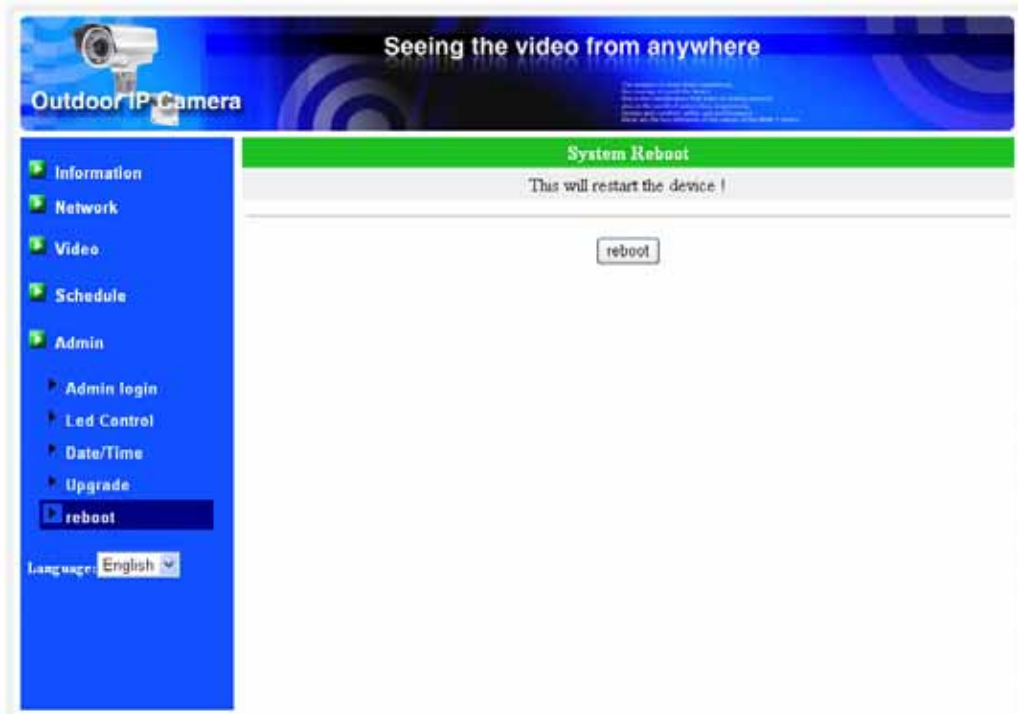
Outdoor IP Camera

Seeing the video from anywhere

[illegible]

Information
Network
Video
Schedule
Admin
Admin login
Led Control
Date/Time
Upgrade
reboot

Language: English

System Reboot

This will restart the device !

reboot